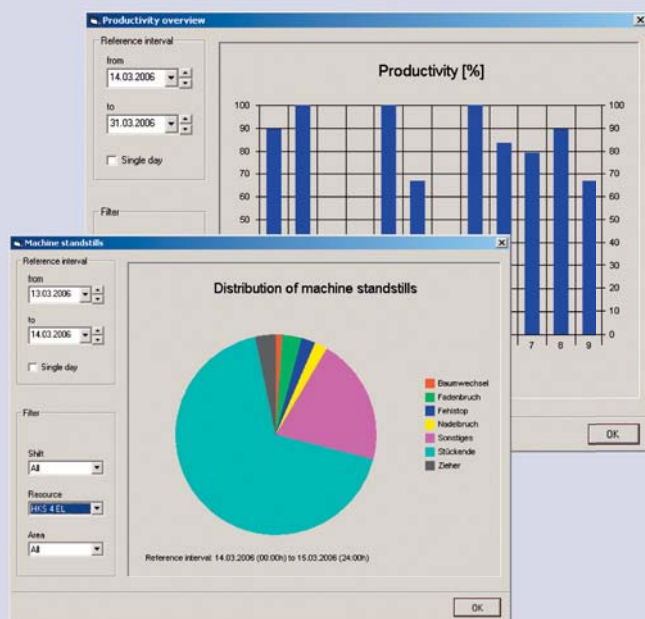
Productivity overview

Reference interval
from
14.03.2006
to
31.03.2006
Single day

Filter

Productivity [%]

100
90
80
70
60
50
40
30
20
10
0

7
8
9

OK

Machine standstills

Reference interval
from
13.03.2006
to
14.03.2006
Single day

Filter
Shift
All
Resource
HKS 4 EL
Area
All

Distribution of machine standstills

Baumwechsel
Fadenbruch
Fehlstop
Nadelbruch
Sonstiges
Stückende
Zieher

Reference interval: 14.03.2006 (00:00h) to 15.03.2006 (24:00h)

OK